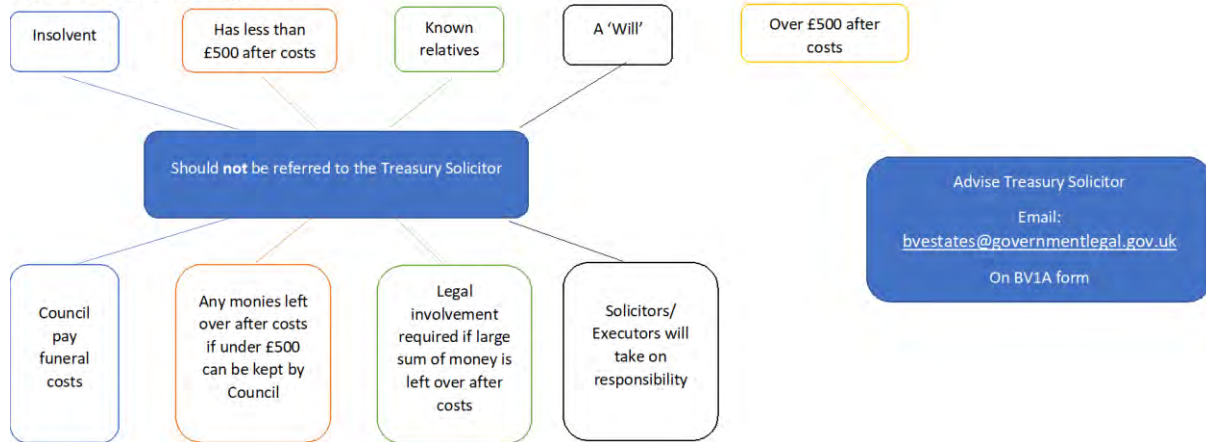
Insolvent

Has less than £500 after costs

Known relatives

A 'Will'

Over £500 after costs

Should **not** be referred to the Treasury Solicitor

Advise Treasury Solicitor

Email: bvestates@governmentlegal.gov.uk

On BV1A form

Council pay funeral costs

Any monies left over after costs if under £500 can be kept by Council

Legal involvement required if large sum of money is left over after costs

Solicitors/ Executors will take on responsibility